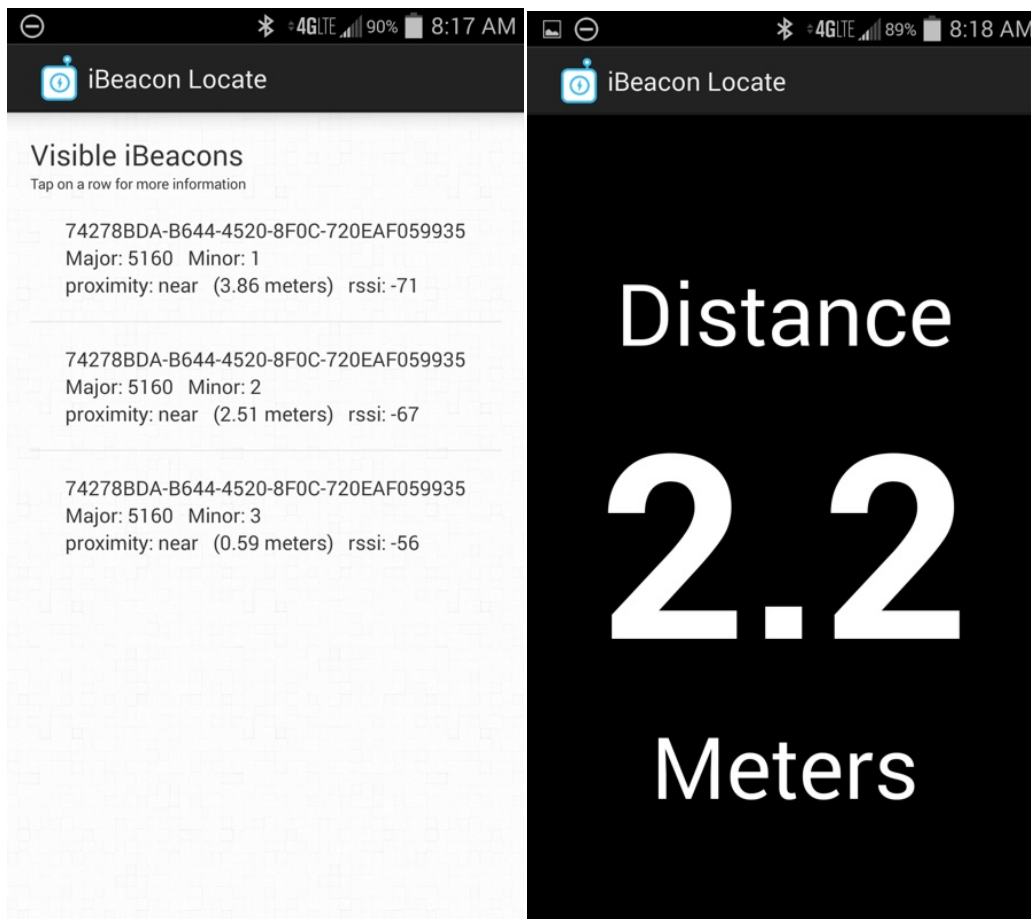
4GLTE 90% 8:17 AM

iBeacon Locate

Visible iBeacons
Tap on a row for more information

74278BDA-B644-4520-8F0C-720EAF059935
Major: 5160 Minor: 1
proximity: near (3.86 meters) rssi: -71

74278BDA-B644-4520-8F0C-720EAF059935
Major: 5160 Minor: 2
proximity: near (2.51 meters) rssi: -67

74278BDA-B644-4520-8F0C-720EAF059935
Major: 5160 Minor: 3
proximity: near (0.59 meters) rssi: -56

4GLTE 89% 8:18 AM

iBeacon Locate

Distance

2.2

Meters